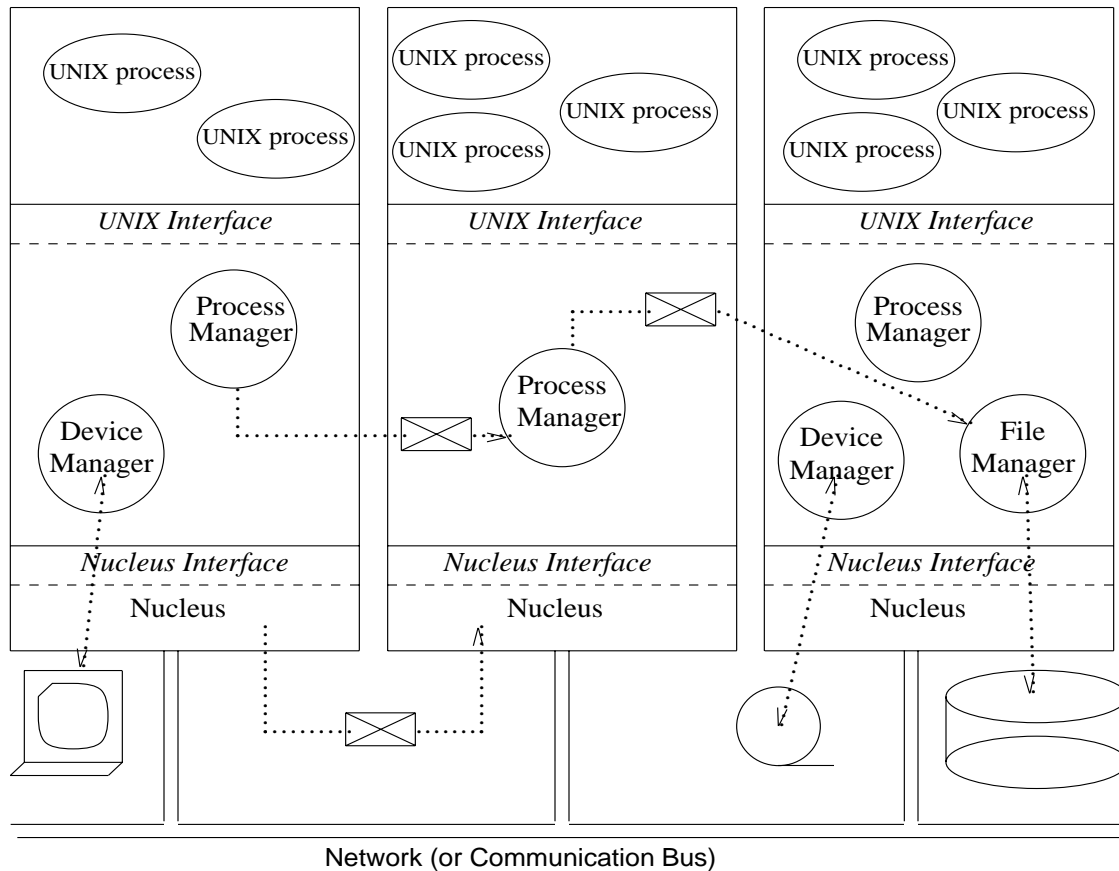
UNIX process

UNIX process

UNIX Interface

Process Manager

Device Manager

Nucleus Interface

Nucleus

UNIX process

UNIX process

UNIX process

UNIX Interface

Process Manager

Nucleus Interface

Nucleus

UNIX process

UNIX process

UNIX process

UNIX Interface

Process Manager

Device Manager

File Manager

Nucleus Interface

Nucleus

Network (or Communication Bus)